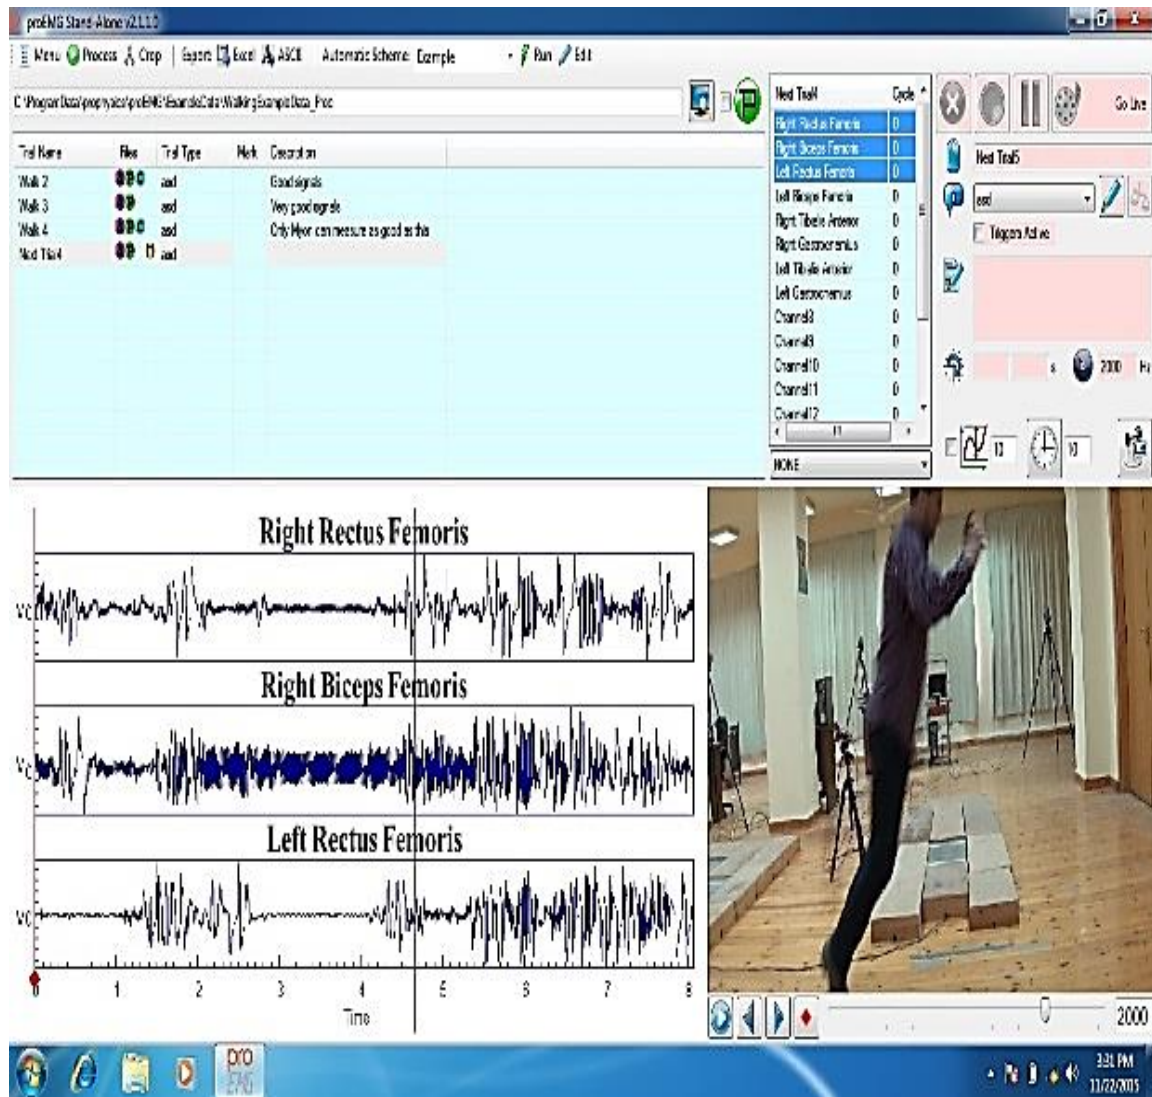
proEMG Stand-Alone v2.1.1.0

Menu Process Crop Export Excel ASCII Automatic Scheme: Example Run Edit

C:\ProgramData\prophysics\proEMG\ExampleData\WalkingExample\Data_Proc

| Trial Name | Files | Trial Type | Mark | Description |
|---|---|---|---|---|
| Walk 2 | | asd | | Good signals |
| Walk 3 | | asd | | Very good signals |
| Walk 4 | | asd | | Only Myon can measure as good as this |
| Next Trial4 | | asd | | |

| Next Trial4 | Cycle |
|---|---|
| Right Rectus Femoris | 0 |
| Right Biceps Femoris | 0 |
| Left Rectus Femoris | 0 |
| Left Biceps Femoris | 0 |
| Right Tibialis Anterior | 0 |
| Right Gastrocnemius | 0 |
| Left Tibialis Anterior | 0 |
| Left Gastrocnemius | 0 |
| Channel8 | 0 |
| Channel9 | 0 |
| Channel10 | 0 |
| Channel11 | 0 |
| Channel12 | 0 |

NONE

Go Live

Next Trial5

asd

Trigger Active

s 2000 Hz

10 10

Right Rectus Femoris

Right Biceps Femoris

Left Rectus Femoris

0 1 2 3 4 5 6 7 8

Time

2000

3:31 PM
11/22/2015